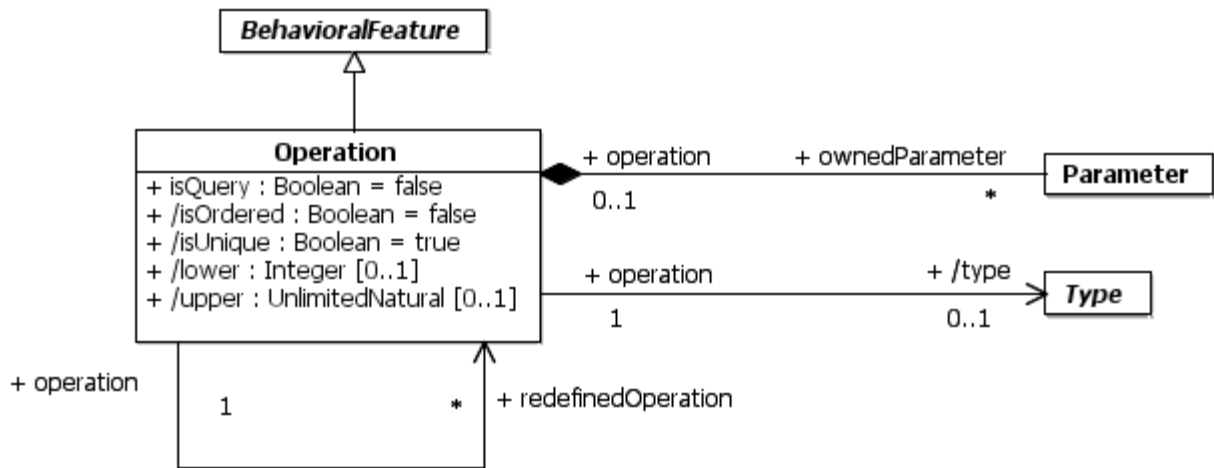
BehavioralFeature

Operation
+ isQuery : Boolean = false
+ /isOrdered : Boolean = false
+ /isUnique : Boolean = true
+ /lower : Integer [0..1]
+ /upper : UnlimitedNatural [0..1]

+ operation
0..1
+ ownedParameter
*
Parameter

+ operation
1
+ /type
0..1
Type

+ operation
1
*
+ redefinedOperation